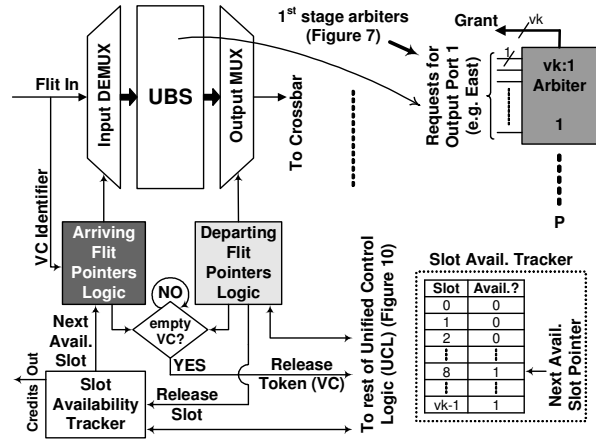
1$^{st}$ stage arbiters (Figure 7)

Grant

vk

1

vk:1 Arbiter

1

P

Requests for Output Port 1 (e.g. East)

Flit In

Input DEMUX

UBS

Output MUX

To Crossbar

VC Identifier

Arriving Flit Pointers Logic

Departing Flit Pointers Logic

NO

empty VC?

YES

Next Avail. Slot

Credits Out

Slot Availability Tracker

Release Slot

Release Token (VC)

To rest of Unified Control Logic (UCL) (Figure 10)

Slot Avail. Tracker

| Slot | Avail.? |
|---|---|
| 0 | 0 |
| 1 | 0 |
| 2 | 0 |
| ⋮ | ⋮ |
| 8 | 1 |
| ⋮ | ⋮ |
| vk-1 | 1 |

Next Avail. Slot Pointer